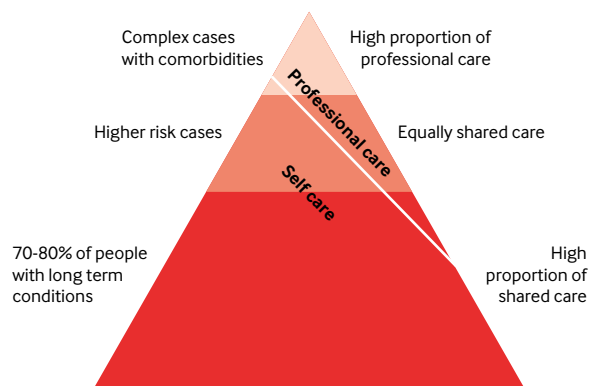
Complex cases with comorbidities

High proportion of professional care

Professional care

Higher risk cases

Equally shared care

Self care

70-80% of people with long term conditions

High proportion of shared care